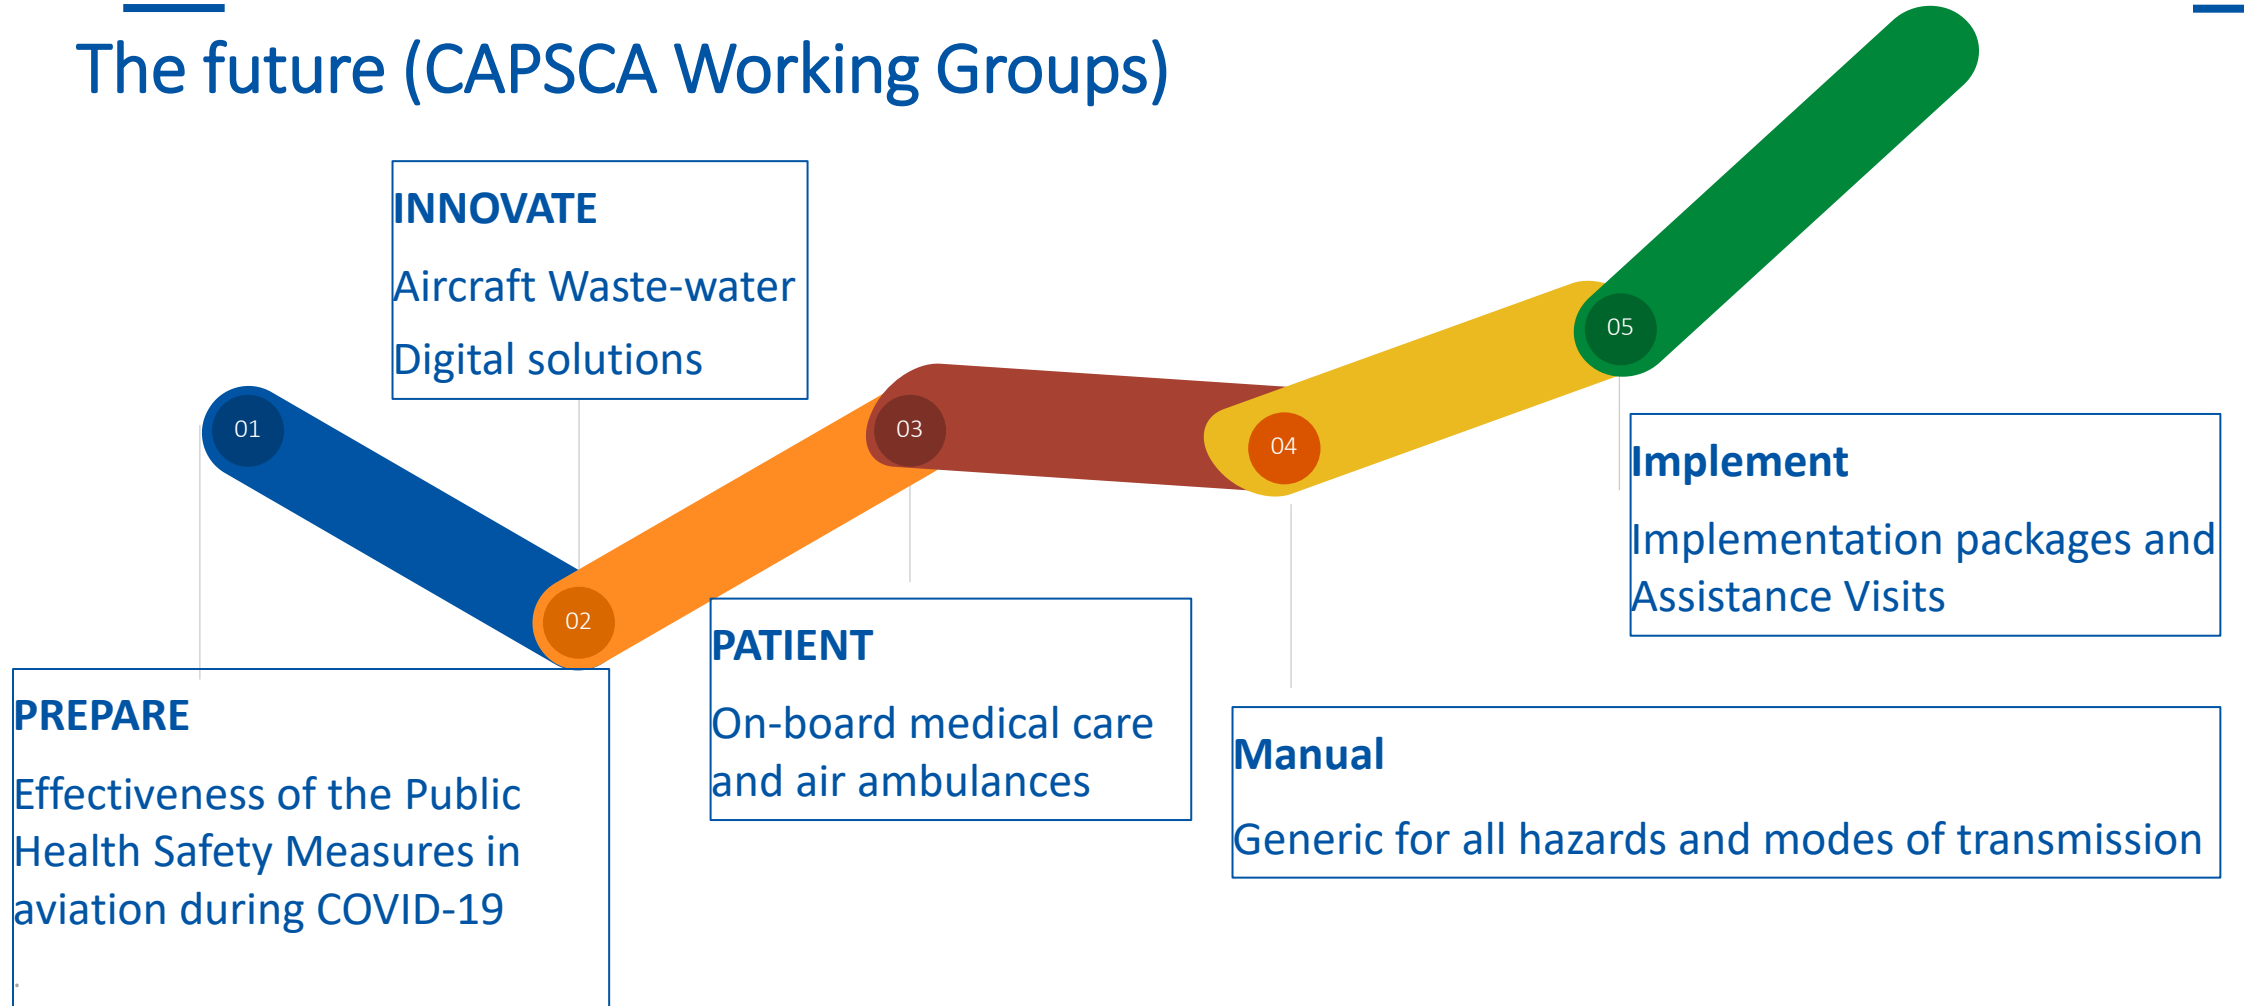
The future (CAPSCA Working Groups)

01

02

03

04

05

INNOVATE

Aircraft Waste-water

Digital solutions

PREPARE

Effectiveness of the Public Health Safety Measures in aviation during COVID-19

PATIENT

On-board medical care and air ambulances

Implement

Implementation packages and Assistance Visits

Manual

Generic for all hazards and modes of transmission